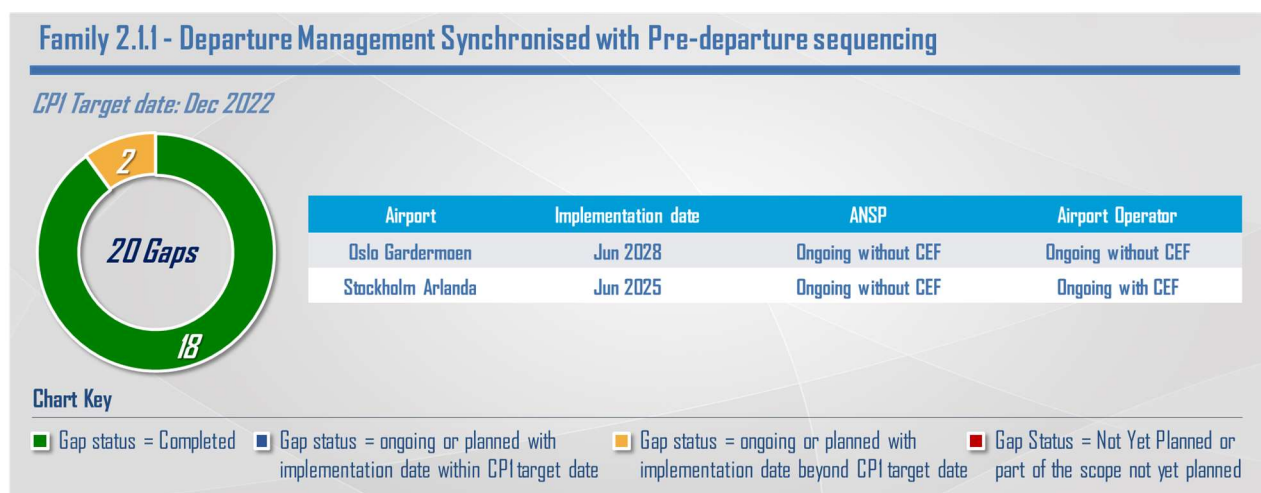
Family 2.1.1 - Departure Management Synchronised with Pre-departure sequencing

CP1 Target date: Dec 2022

2

20 Gaps

18

| Airport | Implementation date | ANSP | Airport Operator |
|---|---|---|---|
| Oslo Gardermoen | Jun 2028 | Ongoing without CEF | Ongoing without CEF |
| Stockholm Arlanda | Jun 2025 | Ongoing without CEF | Ongoing with CEF |

Chart Key

Gap status = Completed

Gap status = ongoing or planned with implementation date within CP1 target date

Gap status = ongoing or planned with implementation date beyond CP1 target date

Gap Status = Not Yet Planned or part of the scope not yet planned